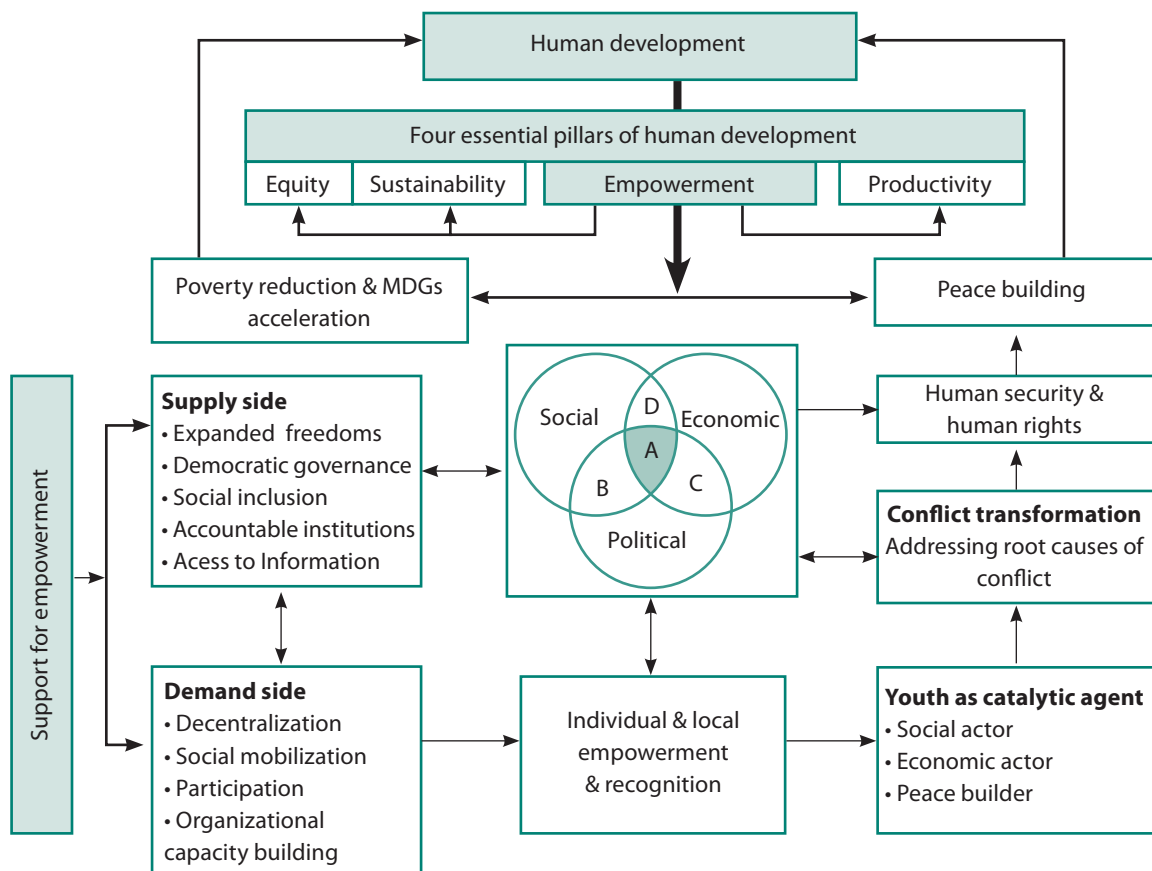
Human development

Four essential pillars of human development

Equity

Sustainability

Empowerment

Productivity

Poverty reduction & MDGs acceleration

Peace building

Support for empowerment

**Supply side**
• Expanded freedoms
• Democratic governance
• Social inclusion
• Accountable institutions
• Acess to Information

Social

D

Economic

A

B

C

Political

Human security & human rights

**Conflict transformation**
Addressing root causes of conflict

**Demand side**
• Decentralization
• Social mobilization
• Participation
• Organizational capacity building

Individual & local empowerment & recognition

**Youth as catalytic agent**
• Social actor
• Economic actor
• Peace builder